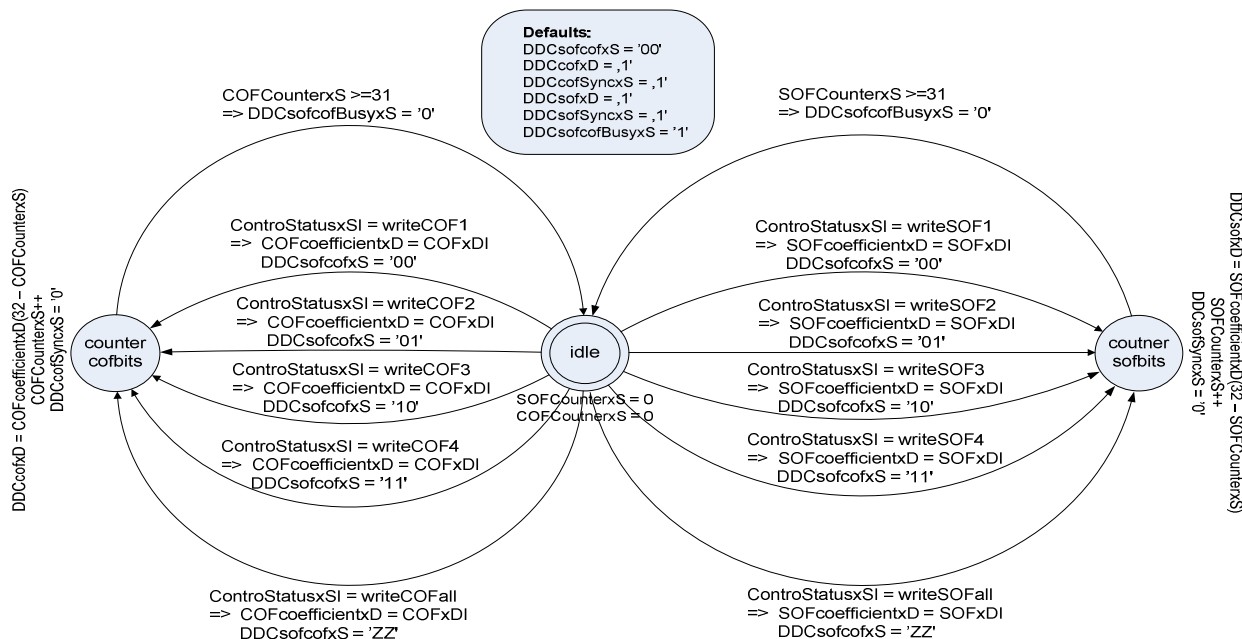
Defaults:
DDCsofcofxS = '00'
DDCcofxD = ,1'
DDCcofSyncxS = ,1'
DDCsofxD = ,1'
DDCsofSyncxS = ,1'
DDCsofcofBusyxS = '1'

COFCounterxS >=31
=> DDCsofcofBusyxS = '0'

SOFCounterxS >=31
=> DDCsofcofBusyxS = '0'

DDCcofxD = COFcoefficientxD(32 – COFCounterxS)
COFCounterxS++
DDCcofSyncxS = '0'

ControStatusxSI = writeCOF1
=> COFcoefficientxD = COFxDI
DDCsofcofxS = '00'

ControStatusxSI = writeSOF1
=> SOFcoefficientxD = SOFxDI
DDCsofcofxS = '00'

DDCsofxD = SOFcoefficientxD(32 – SOFCounterxS)
SOFCounterxS++
DDCsofSyncxS = '0'

ControStatusxSI = writeCOF2
=> COFcoefficientxD = COFxDI
DDCsofcofxS = '01'

ControStatusxSI = writeSOF2
=> SOFcoefficientxD = SOFxDI
DDCsofcofxS = '01'

counter cofbits

idle

coutner sofbits

ControStatusxSI = writeCOF3
=> COFcoefficientxD = COFxDI
DDCsofcofxS = '10'

SOFCounterxS = 0
COFCoutnerxS = 0

ControStatusxSI = writeSOF3
=> SOFcoefficientxD = SOFxDI
DDCsofcofxS = '10'

ControStatusxSI = writeCOF4
=> COFcoefficientxD = COFxDI
DDCsofcofxS = '11'

ControStatusxSI = writeSOF4
=> SOFcoefficientxD = SOFxDI
DDCsofcofxS = '11'

ControStatusxSI = writeCOFall
=> COFcoefficientxD = COFxDI
DDCsofcofxS = 'ZZ'

ControStatusxSI = writeSOFall
=> SOFcoefficientxD = SOFxDI
DDCsofcofxS = 'ZZ'